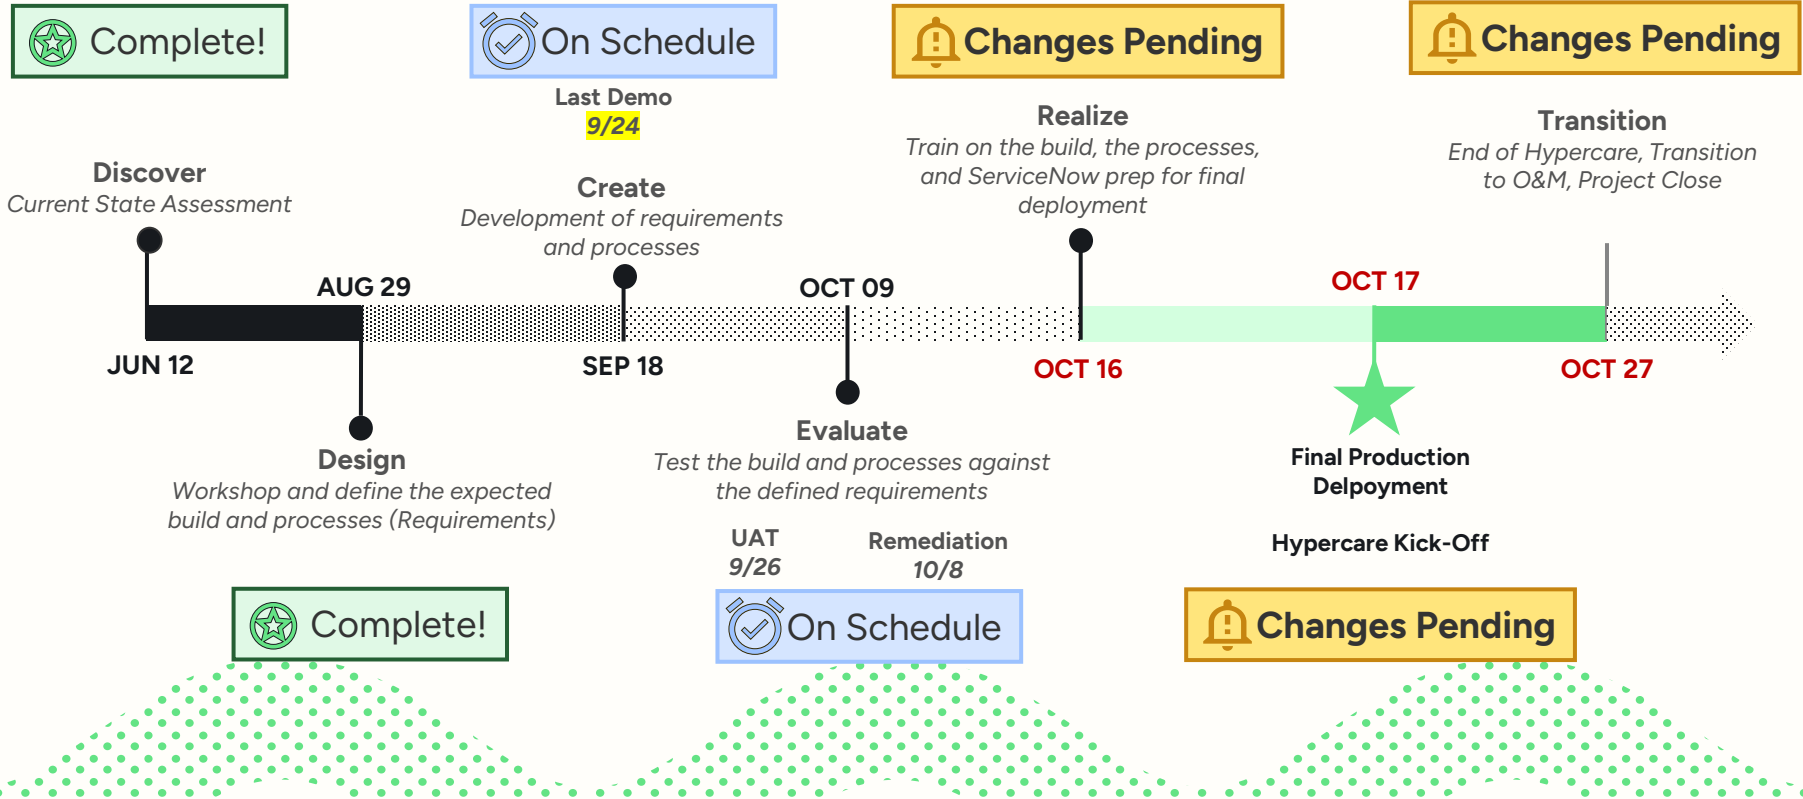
Complete!

On Schedule

Last Demo
9/24

Changes Pending

Changes Pending

Realize
Train on the build, the processes, and ServiceNow prep for final deployment

Transition
End of Hypercare, Transition to O&M, Project Close

Discover
Current State Assessment

Create
Development of requirements and processes

AUG 29

OCT 09

OCT 17

JUN 12

SEP 18

OCT 16

OCT 27

Evaluate
Test the build and processes against the defined requirements

Design
Workshop and define the expected build and processes (Requirements)

Final Production Delpoyment

UAT
9/26

Remediation
10/8

Hypercare Kick-Off

Complete!

On Schedule

Changes Pending